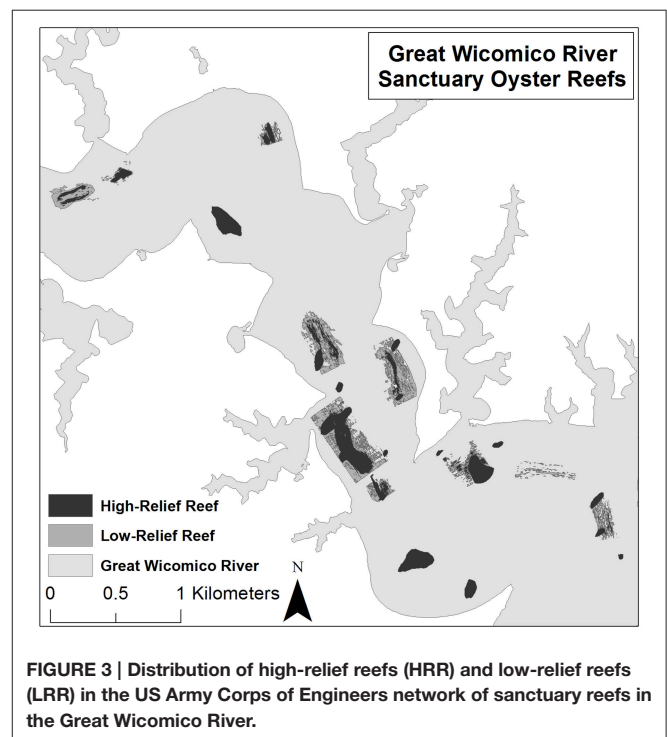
Great Wicomico River
Sanctuary Oyster Reefs

High-Relief Reef
Low-Relief Reef
Great Wicomico River

N

0 0.5 1 Kilometers

FIGURE 3 | Distribution of high-relief reefs (HRR) and low-relief reefs (LRR) in the US Army Corps of Engineers network of sanctuary reefs in the Great Wicomico River.